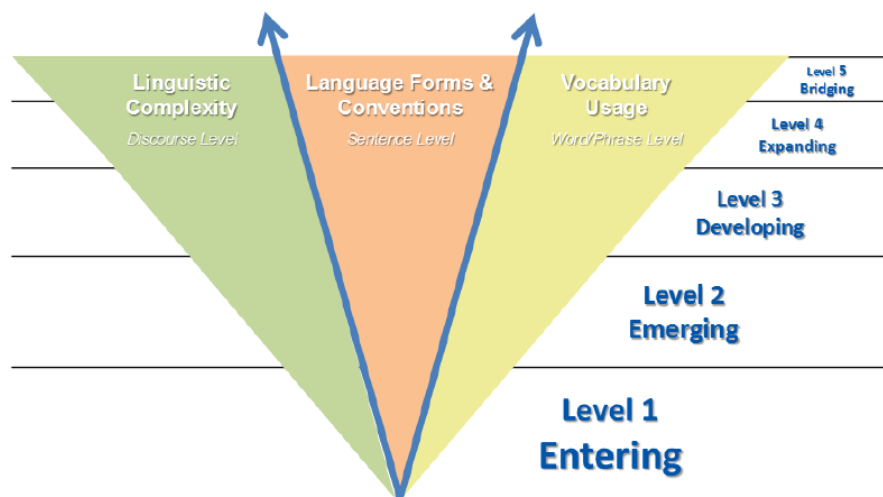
Linguistic Complexity
Discourse Level

Language Forms & Conventions
Sentence Level

Vocabulary Usage
Word/Phrase Level

Level 5
Bridging

Level 4
Expanding

Level 3
Developing

Level 2
Emerging

Level 1
Entering